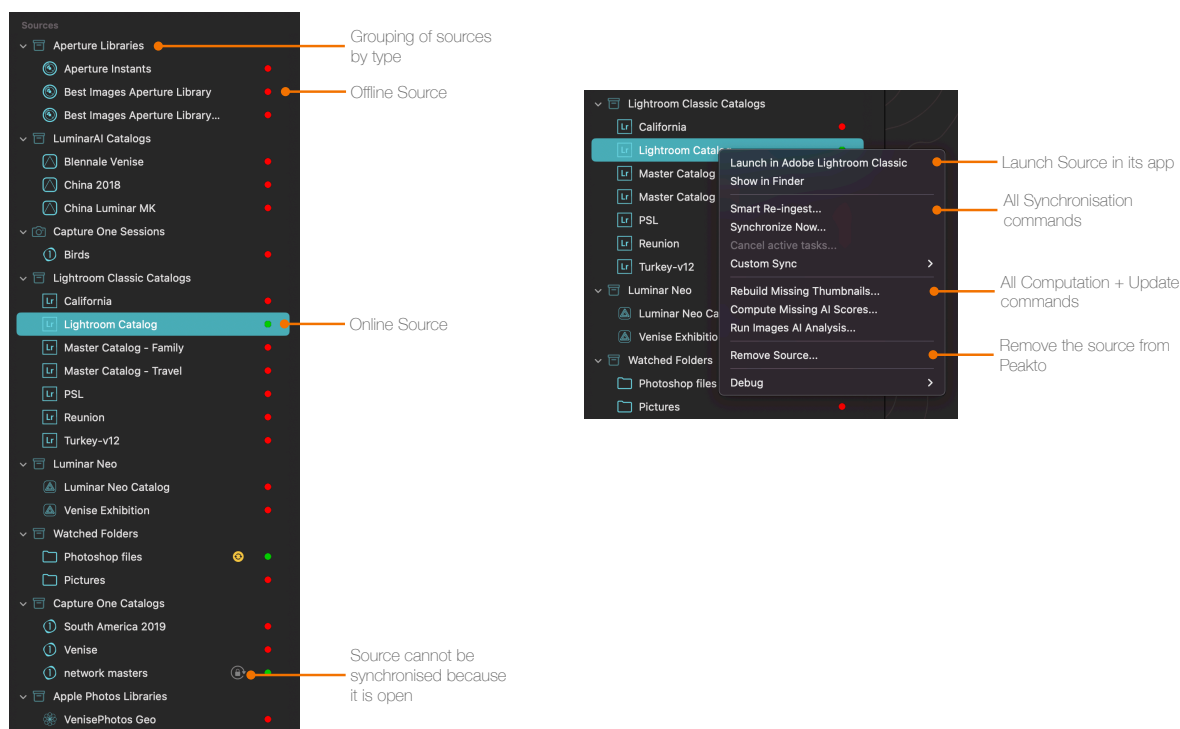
Sources
Aperture Libraries
Aperture Instants
Best Images Aperture Library
Best Images Aperture Library...
LuminarAI Catalogs
Blennale Venise
China 2018
China Luminar MK
Capture One Sessions
Birds
Lightroom Classic Catalogs
California
Lightroom Catalog
Master Catalog - Family
Master Catalog - Travel
PSL
Reunion
Turkey-v12
Luminar Neo
Luminar Neo Catalog
Venise Exhibition
Watched Folders
Photoshop files
Pictures
Capture One Catalogs
South America 2019
Venise
network masters
Apple Photos Libraries
VenisePhotos Geo

Grouping of sources by type
Offline Source
Online Source
Source cannot be synchronised because it is open

Lightroom Classic Catalogs
California
Lightroom Catalo
Master Catalog
Master Catalog
PSL
Reunion
Turkey-v12
Luminar Neo
Luminar Neo Ca
Venise Exhibitio
Watched Folders
Photoshop files
Pictures

Launch in Adobe Lightroom Classic
Show in Finder
Smart Re-ingest...
Synchronize Now...
Cancel active tasks...
Custom Sync
Rebuild Missing Thumbnails...
Compute Missing AI Scores...
Run Images AI Analysis...
Remove Source...
Debug

Launch Source in its app
All Synchronisation commands
All Computation + Update commands
Remove the source from Peakto